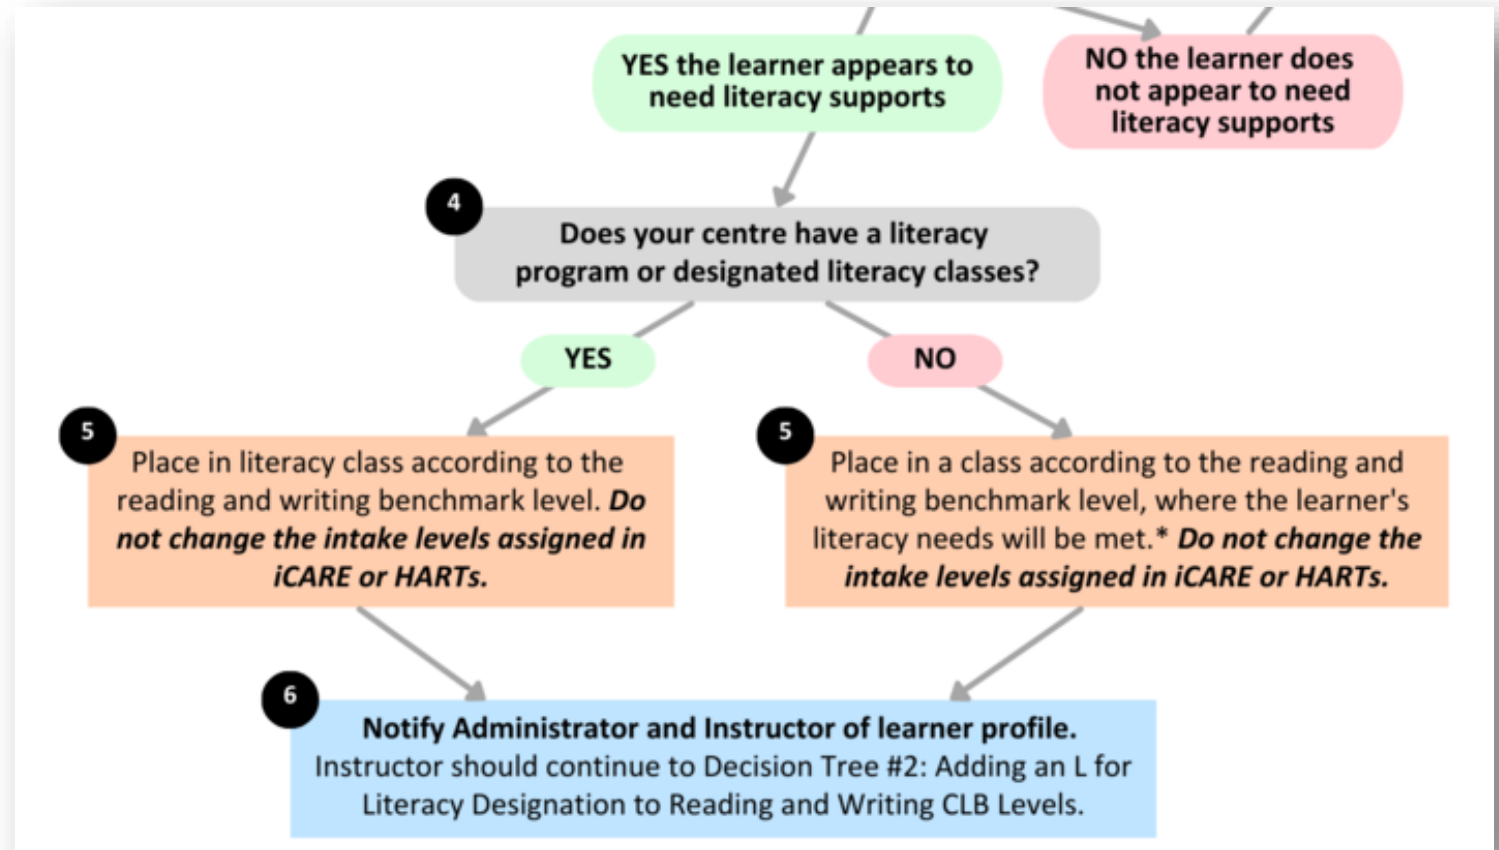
YES the learner appears to need literacy supports

NO the learner does not appear to need literacy supports

4

Does your centre have a literacy program or designated literacy classes?

YES

NO

5

Place in literacy class according to the reading and writing benchmark level. ***Do not change the intake levels assigned in iCARE or HARTs.***

5

Place in a class according to the reading and writing benchmark level, where the learner's literacy needs will be met.* ***Do not change the intake levels assigned in iCARE or HARTs.***

6

**Notify Administrator and Instructor of learner profile.**
Instructor should continue to Decision Tree #2: Adding an L for Literacy Designation to Reading and Writing CLB Levels.